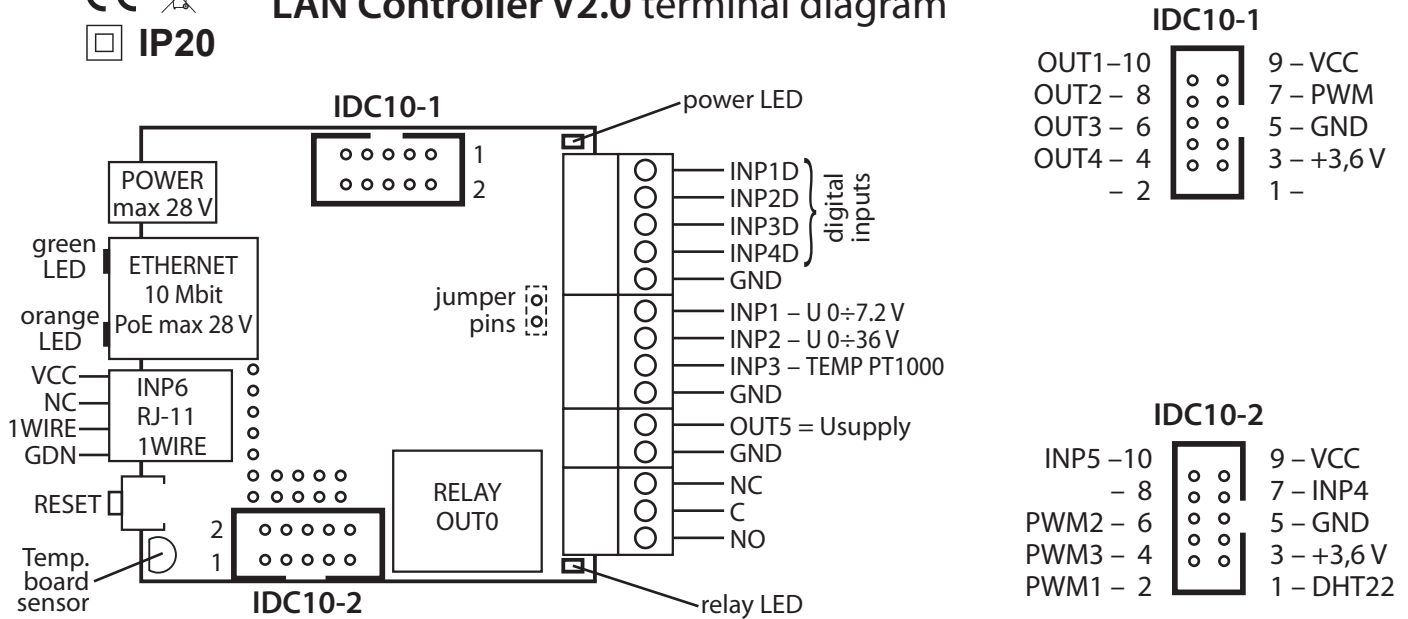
LAN Controller v2.0 terminal diagram

IP20

IDC10-1

power LED

1
2

POWER
max 28 V

green LED

ETHERNET
10 Mbit
PoE max 28 V

orange LED

VCC
NC
1WIRE
GDN

INP6
RJ-11
1WIRE

RESET

Temp. board sensor

2
1

IDC10-2

RELAY
OUT0

jumper pins

INP1D
INP2D
INP3D
INP4D
GND
digital inputs

INP1 – U 0÷7.2 V
INP2 – U 0÷36 V
INP3 – TEMP PT1000
GND
OUT5 = Usupply
GND
NC
C
NO

relay LED

IDC10-1

OUT1–10
OUT2 – 8
OUT3 – 6
OUT4 – 4
– 2

9 – VCC
7 – PWM
5 – GND
3 – +3,6 V
1 –

IDC10-2

INP5 –10
– 8
PWM2 – 6
PWM3 – 4
PWM1 – 2

9 – VCC
7 – INP4
5 – GND
3 – +3,6 V
1 – DHT22